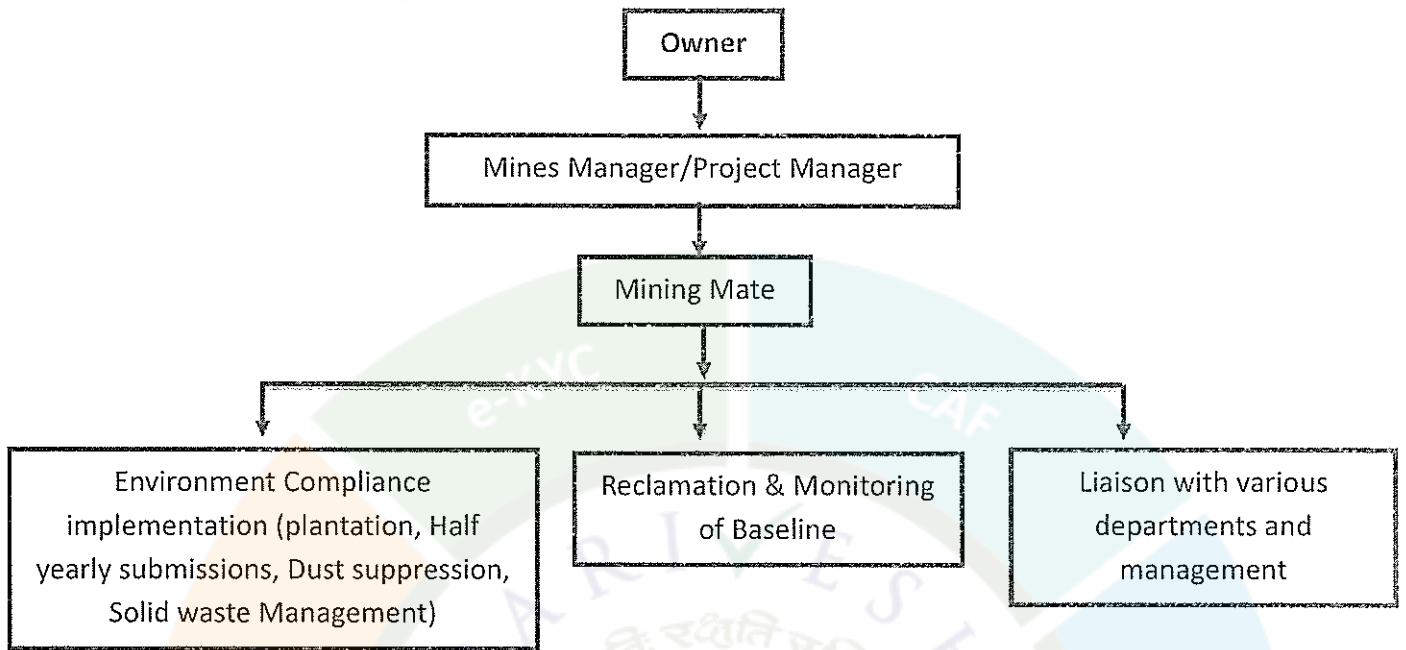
Owner

Mines Manager/Project Manager

Mining Mate

Environment Compliance implementation (plantation, Half yearly submissions, Dust suppression, Solid waste Management)

Reclamation & Monitoring of Baseline

Liaison with various departments and management